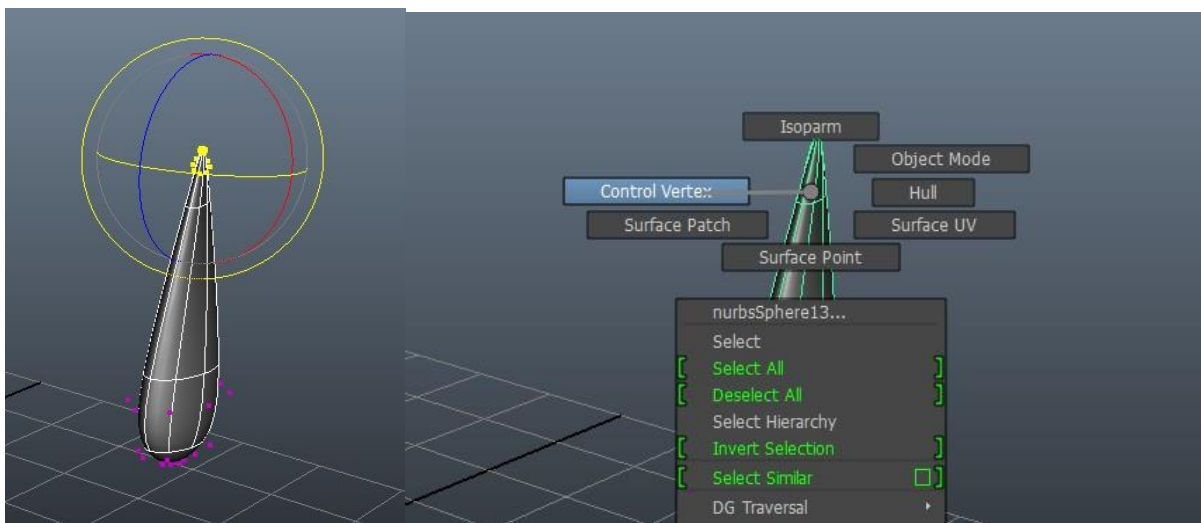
Isoparm

Object Mode

Control Vertex

Hull

Surface Patch

Surface UV

Surface Point

nurbsSphere13...

Select

Select All

Deselect All

Select Hierarchy

Invert Selection

Select Similar

DG Traversal